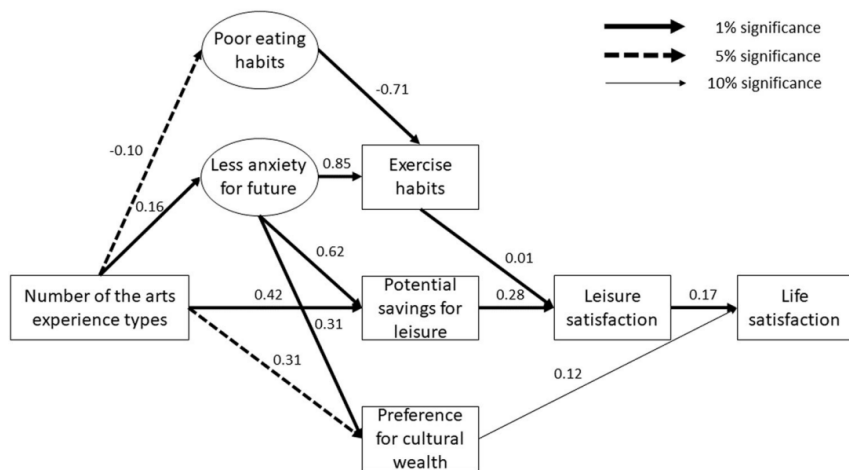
1% significance
5% significance
10% significance

Poor eating habits

-0.71

-0.10

Less anxiety for future

0.85

Exercise habits

0.16

0.62

0.01

Number of the arts experience types

0.42

Potential savings for leisure

0.28

Leisure satisfaction

0.17

Life satisfaction

0.31

0.31

0.12

Preference for cultural wealth